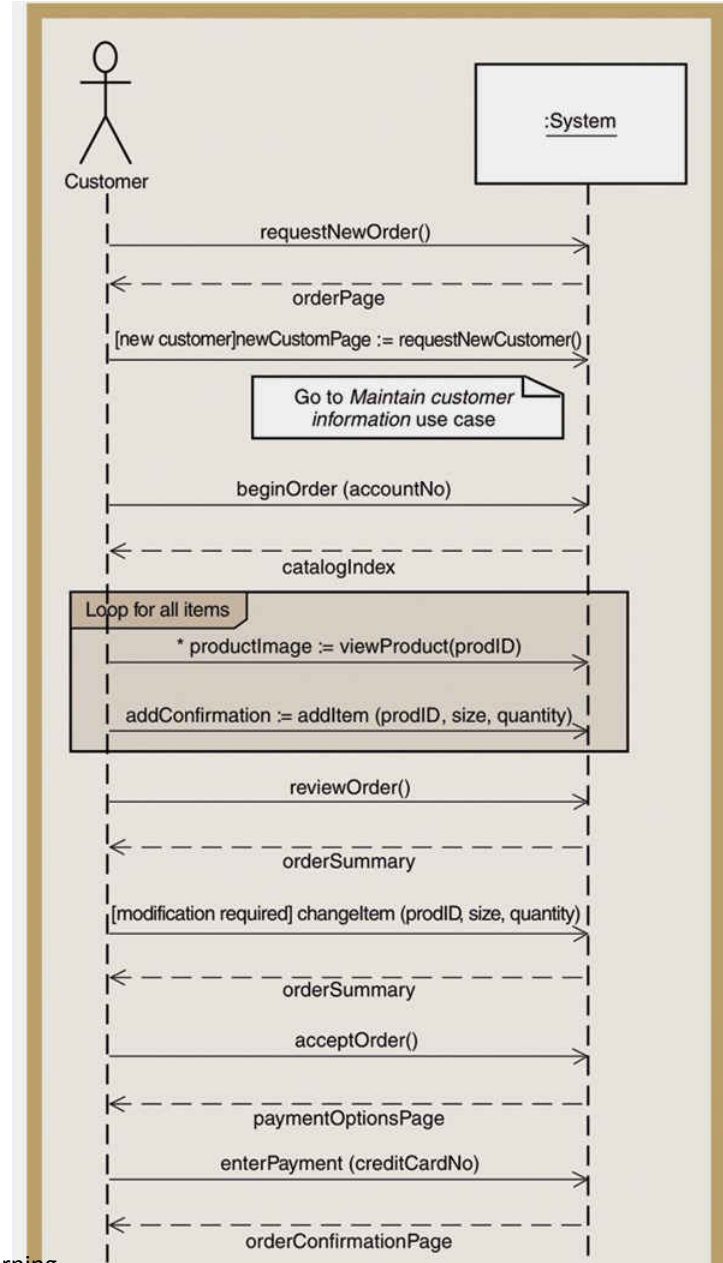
:System

Customer

requestNewOrder()

orderPage

[new customer]newCustomPage := requestNewCustomer()

Go to *Maintain customer information* use case

beginOrder (accountNo)

catalogIndex

Loop for all items

* productImage := viewProduct(prodID)

addConfirmation := addItem (prodID, size, quantity)

reviewOrder()

orderSummary

[modification required] changeItem (prodID, size, quantity)

orderSummary

acceptOrder()

paymentOptionsPage

enterPayment (creditCardNo)

orderConfirmationPage

rning